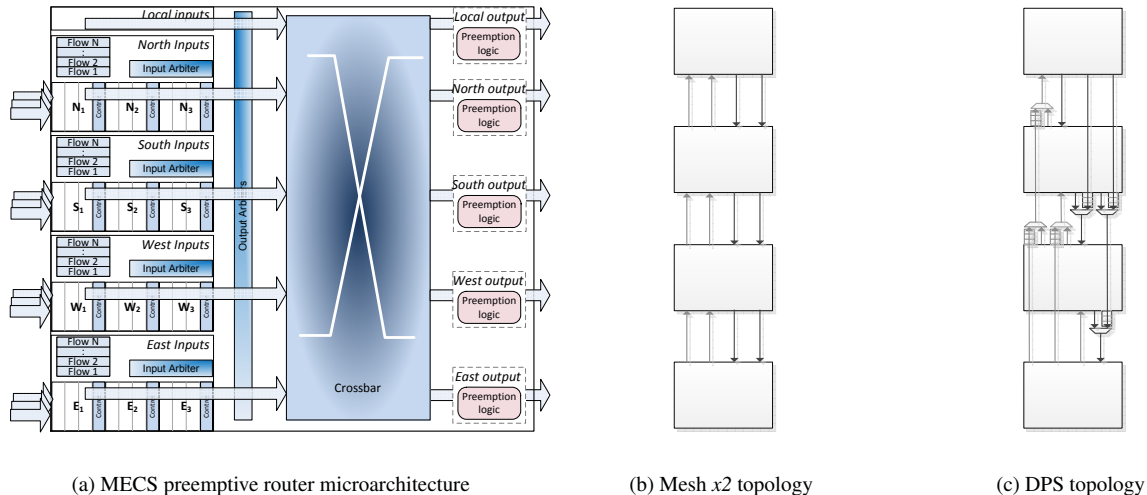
Local inputs

Flow N
Flow 2
Flow 1
North Inputs
Input Arbiter
$N_1$ Control $N_2$ Control $N_3$ Control

Flow N
Flow 2
Flow 1
South Inputs
Input Arbiter
$S_1$ Control $S_2$ Control $S_3$ Control

Flow N
Flow 2
Flow 1
West Inputs
Input Arbiter
$W_1$ Control $W_2$ Control $W_3$ Control

Flow N
Flow 2
Flow 1
East Inputs
Input Arbiter
$E_1$ Control $E_2$ Control $E_3$ Control

Output Arbiters

Crossbar

Local output
Preemption logic
North output
Preemption logic
South output
Preemption logic
West output
Preemption logic
East output
Preemption logic

(a) MECS preemptive router microarchitecture

(b) Mesh *x2* topology

(c) DPS topology